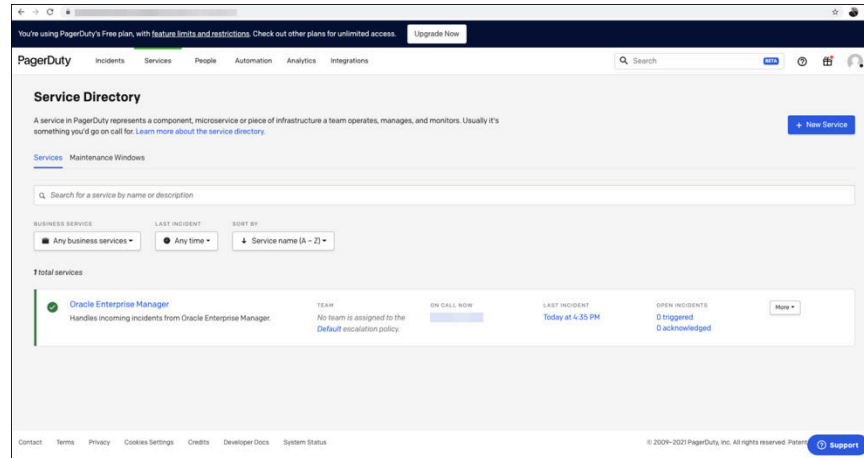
You're using PagerDuty's Free plan, with feature limits and restrictions. Check out other plans for unlimited access. Upgrade Now

PagerDuty Incidents Services People Automation Analytics Integrations

Search BETA

Service Directory

A service in PagerDuty represents a component, microservice or piece of infrastructure a team operates, manages, and monitors. Usually it's something you'd go on call for. Learn more about the service directory.

+ New Service

Services Maintenance Windows

Search for a service by name or description

BUSINESS SERVICE
Any business services

LAST INCIDENT
Any time

SORT BY
Service name (A – Z)

1 total services

Oracle Enterprise Manager
Handles incoming incidents from Oracle Enterprise Manager.

TEAM
No team is assigned to the Default escalation policy.

ON CALL NOW

LAST INCIDENT
Today at 4:35 PM

OPEN INCIDENTS
0 triggered
0 acknowledged

More

Contact Terms Privacy Cookies Settings Credits Developer Docs System Status

© 2009–2021 PagerDuty, Inc. All rights reserved. Patent

Support